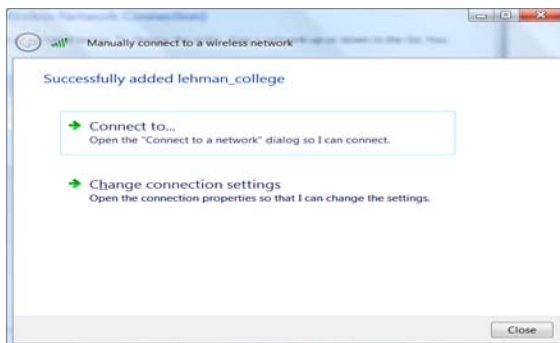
Manually connect to a wireless network

Successfully added lehman_college

Connect to...
Open the "Connect to a network" dialog so I can connect.

Change connection settings
Open the connection properties so that I can change the settings.

Close